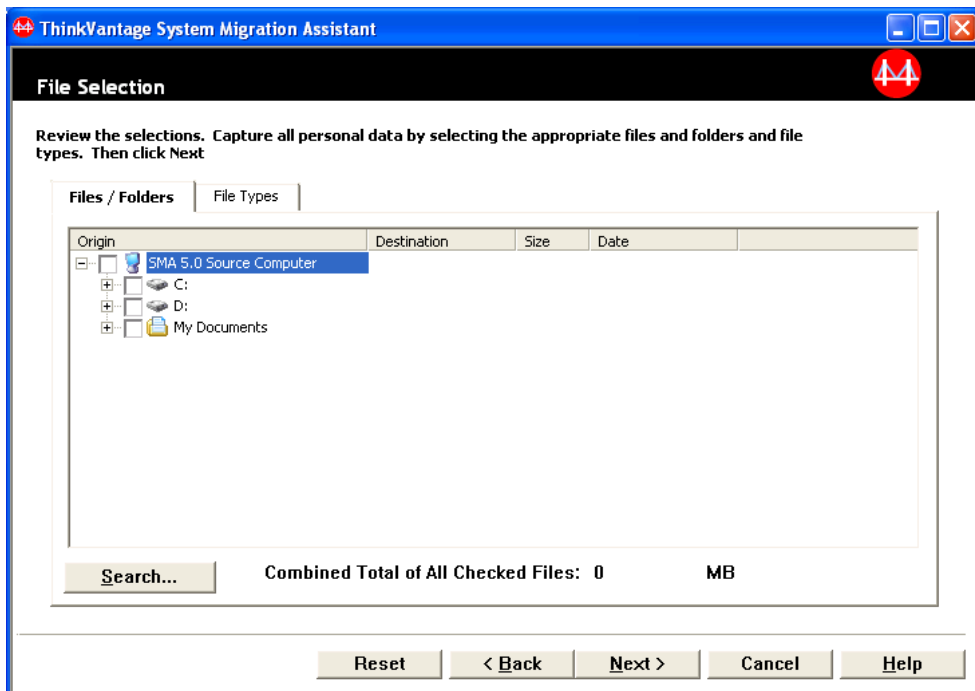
ThinkVantage System Migration Assistant

File Selection

Review the selections. Capture all personal data by selecting the appropriate files and folders and file types. Then click Next

Files / Folders | File Types

| Origin | Destination | Size | Date |
|---|---|---|---|
| SMA 5.0 Source Computer | | | |
| C: | | | |
| D: | | | |
| My Documents | | | |

Search...

Combined Total of All Checked Files: 0 MB

Reset
< Back
Next >
Cancel
Help